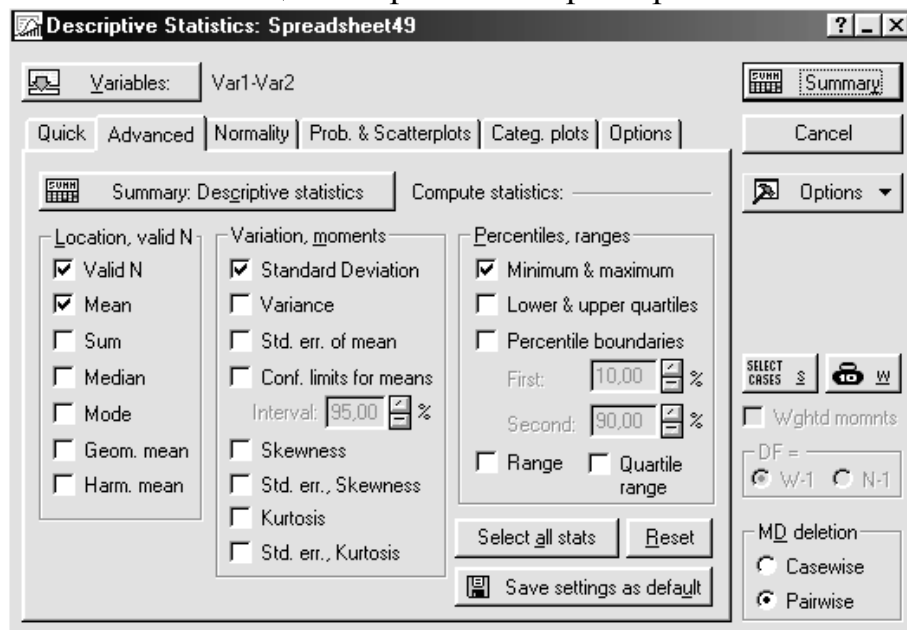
Descriptive Statistics: Spreadsheet49

?

Variables: Var1-Var2

Summary

Quick | Advanced | Normality | Prob. & Scatterplots | Categ. plots | Options

Cancel

Summary: Descriptive statistics

Compute statistics:

Options

Location, valid N
Valid N
Mean
Sum
Median
Mode
Geom. mean
Harm. mean

Variation, moments
Standard Deviation
Variance
Std. err. of mean
Conf. limits for means
Interval: 95,00 %
Skewness
Std. err., Skewness
Kurtosis
Std. err., Kurtosis

Percentiles, ranges
Minimum & maximum
Lower & upper quartiles
Percentile boundaries
First: 10,00 %
Second: 90,00 %
Range
Quartile range

SELECT CASES S

W

Wghtd momnts

DF =
W-1
N-1

Select all stats

Reset

Save settings as default

MD deletion
Casewise
Pairwise